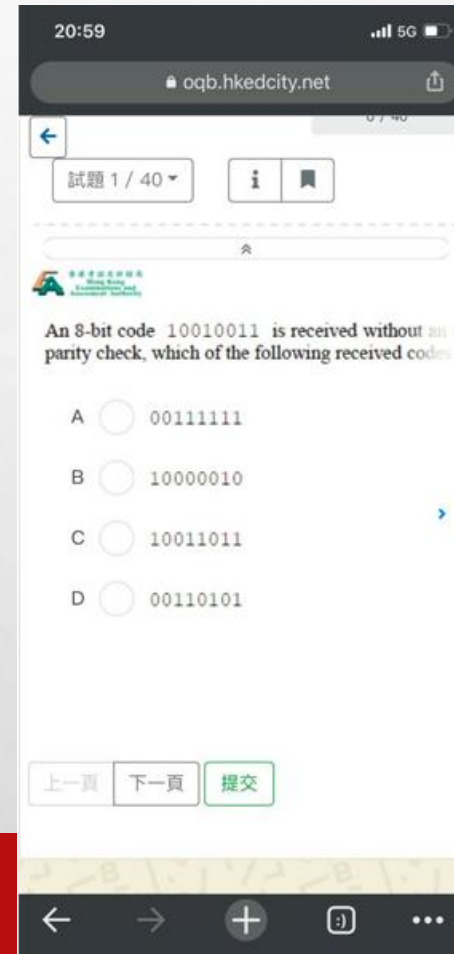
20:59

5G

oqb.hkedcity.net

0 / 40

試題 1 / 40

i

香港考試及評核局
Hong Kong Examinations and Assessment Authority

An 8-bit code 10010011 is received without an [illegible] parity check, which of the following received code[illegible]

A 00111111

B 10000010

C 10011011

D 00110101

上一頁

下一頁

提交